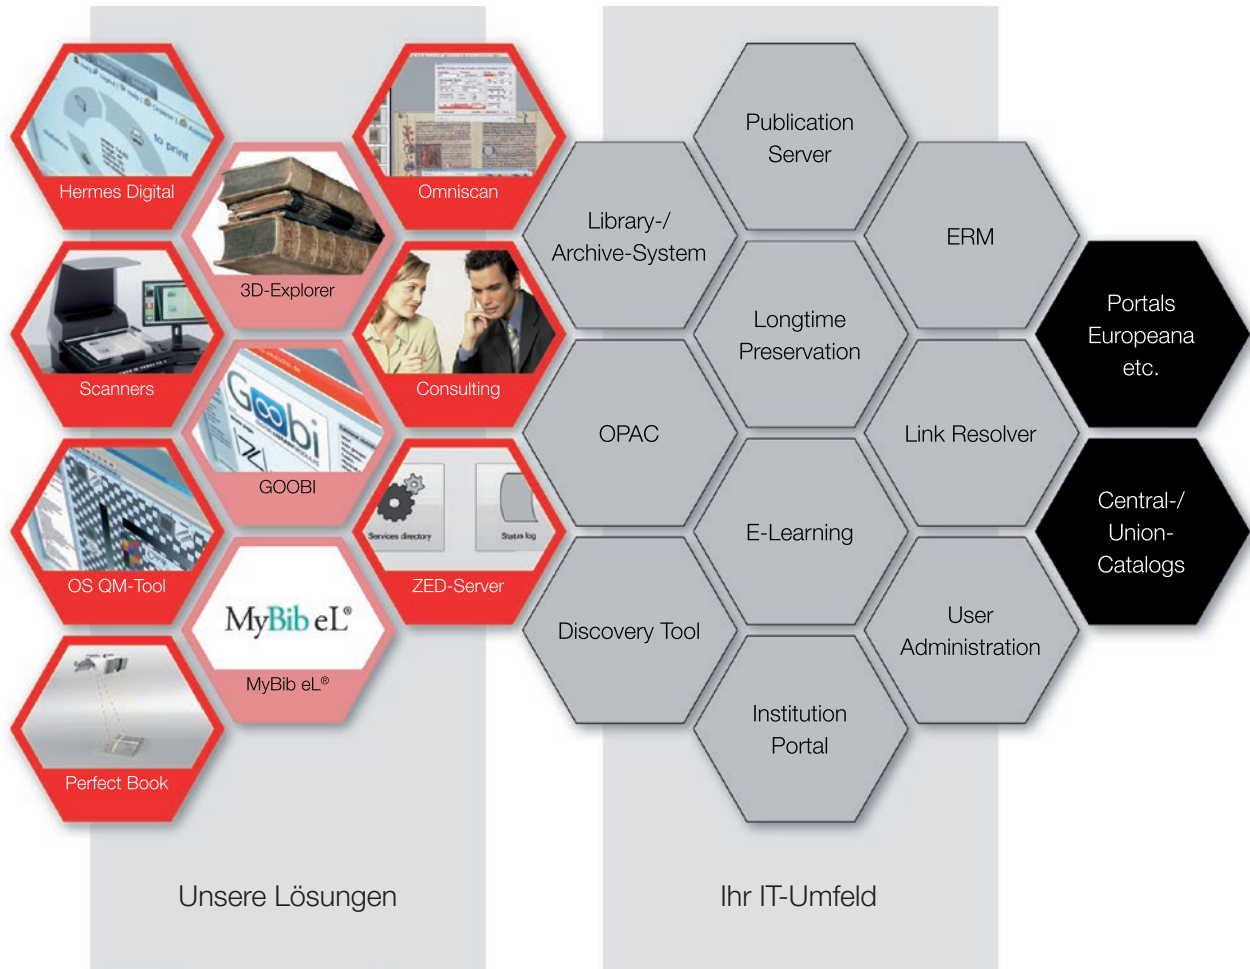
Hermes Digital

3D-Explorer

Omniscan

Scanners

Consulting

Goobi

GOOBI

OS QM-Tool

Services directory

Status log

ZED-Server

MyBib eL®

MyBib eL®

Perfect Book

Publication Server

Library-/ Archive-System

ERM

Longtime Preservation

Portals Europeana etc.

OPAC

Link Resolver

E-Learning

Central-/ Union-Catalogs

Discovery Tool

User Administration

Institution Portal

Unsere Lösungen

Ihr IT-Umfeld